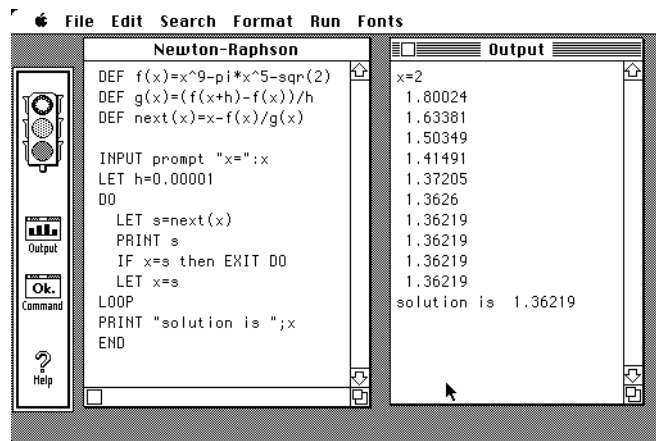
File Edit Search Format Run Fonts

Output
Command
Help

Newton-Raphson

DEF f(x)=x^9-pi*x^5-sqr(2)
DEF g(x)=(f(x+h)-f(x))/h
DEF next(x)=x-f(x)/g(x)

INPUT prompt "x=":x
LET h=0.00001
DO
LET s=next(x)
PRINT s
IF x=s then EXIT DO
LET x=s
LOOP
PRINT "solution is ";x
END

Output

x=2
1.80024
1.63381
1.50349
1.41491
1.37205
1.3626
1.36219
1.36219
1.36219
1.36219
solution is 1.36219